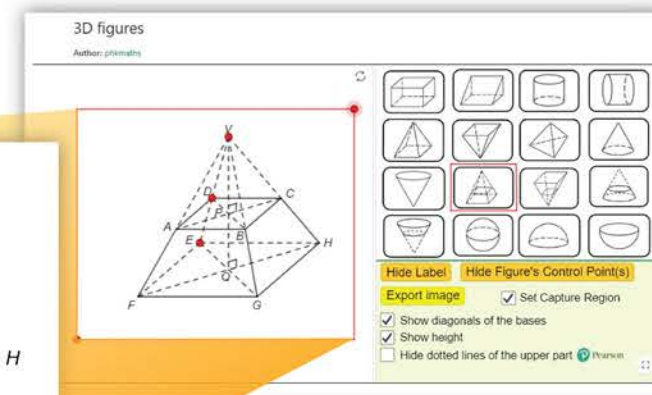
3D figures
Author: phkmaths

V
D
C
P
A
E
B
H
Q
F
G

Hide Label
Hide Figure's Control Point(s)
Export image
Set Capture Region
Show diagonals of the bases
Show height
Hide dotted lines of the upper part
Pearson

H